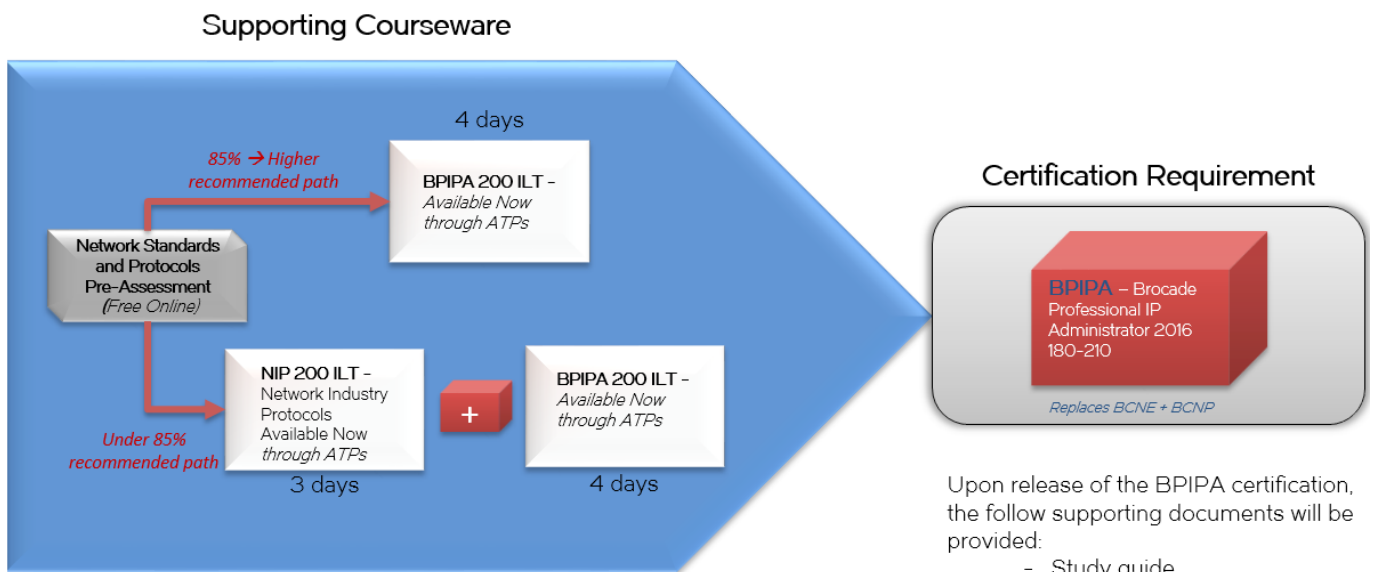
Supporting Courseware

4 days

85% → Higher recommended path

BPIPA 200 ILT – Available Now through ATPs

Network Standards and Protocols Pre-Assessment (Free Online)

NIP 200 ILT – Network Industry Protocols Available Now through ATPs

+

BPIPA 200 ILT – Available Now through ATPs

Under 85% recommended path

3 days

4 days

Certification Requirement

BPIPA – Brocade Professional IP Administrator 2016 180-210

Replaces BCNE + BCNP

Upon release of the BPIPA certification, the follow supporting documents will be provided:

– Study guide